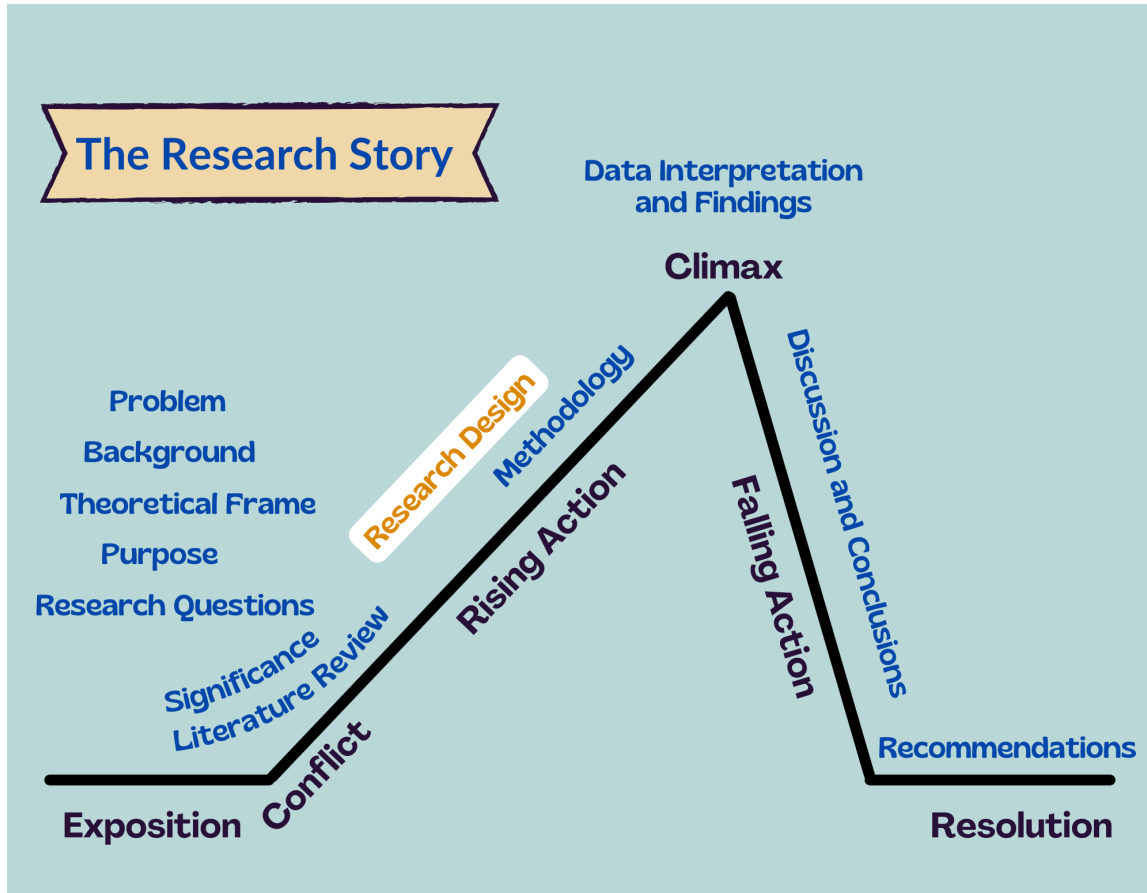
The Research Story

Data Interpretation and Findings

Climax

Problem

Background

Theoretical Frame

Purpose

Research Questions

Research Design

Methodology

Significance

Literature Review

Rising Action

Conflict

Exposition

Falling Action

Discussion and Conclusions

Recommendations

Resolution